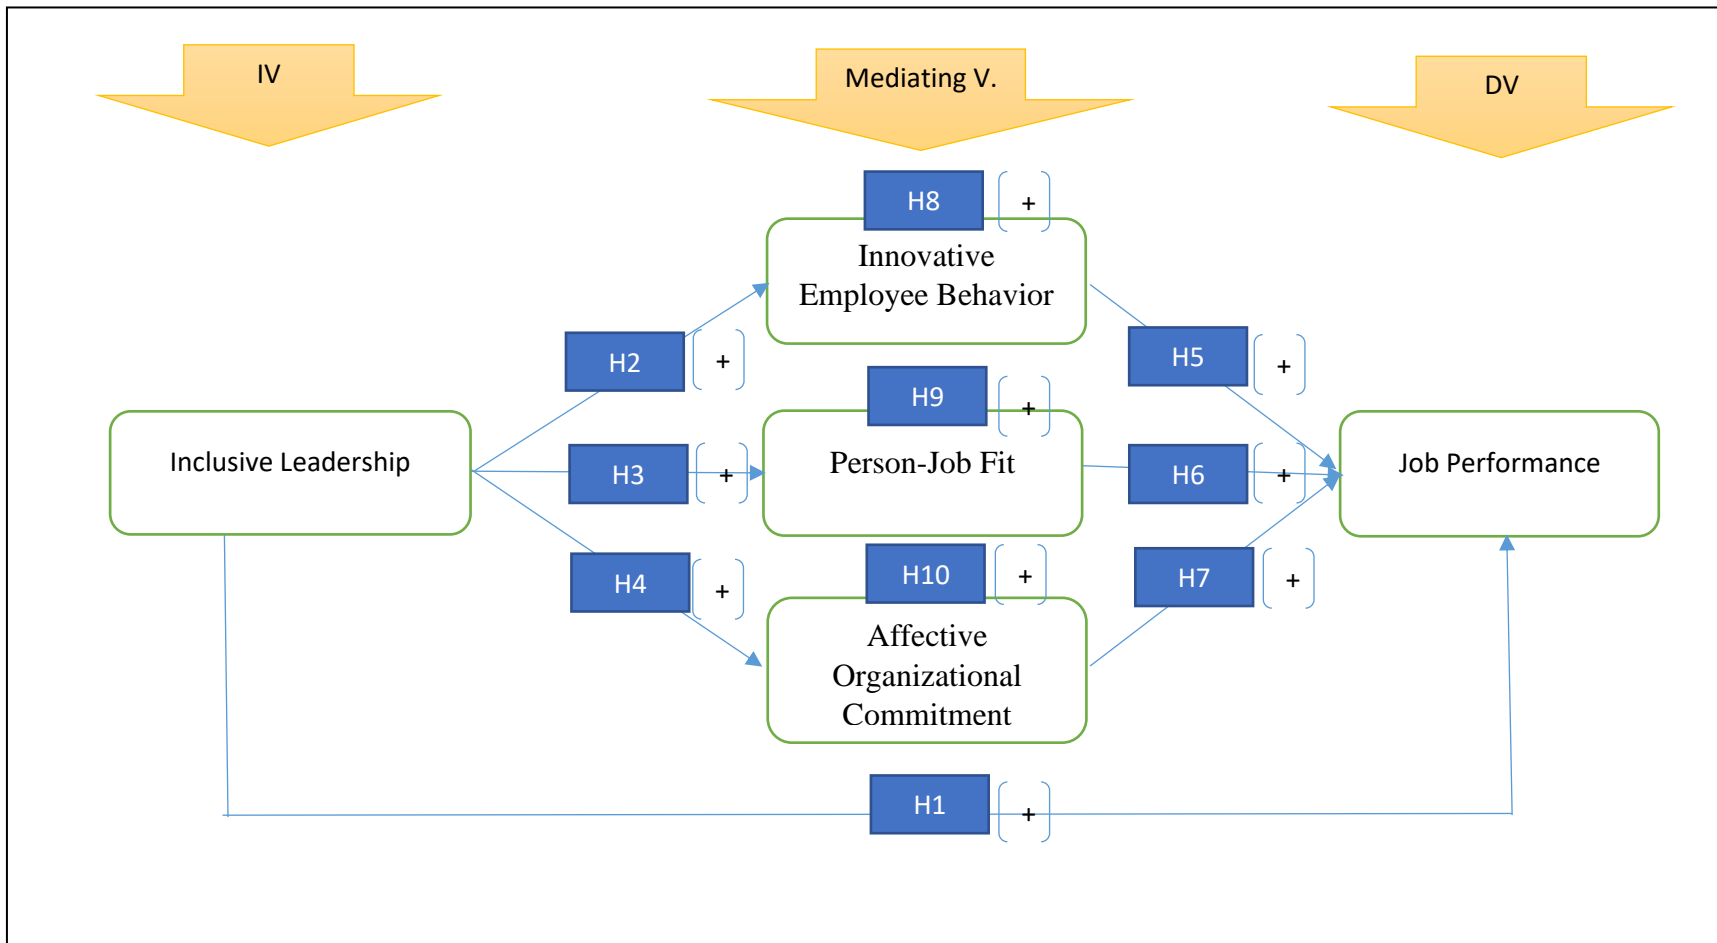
IV

Mediating V.

DV

H8 +

Innovative Employee Behavior

H2 +

H5 +

H9 +

Inclusive Leadership

H3 +

Person-Job Fit

H6 +

Job Performance

H4 +

H10 +

H7 +

Affective Organizational Commitment

H1 +